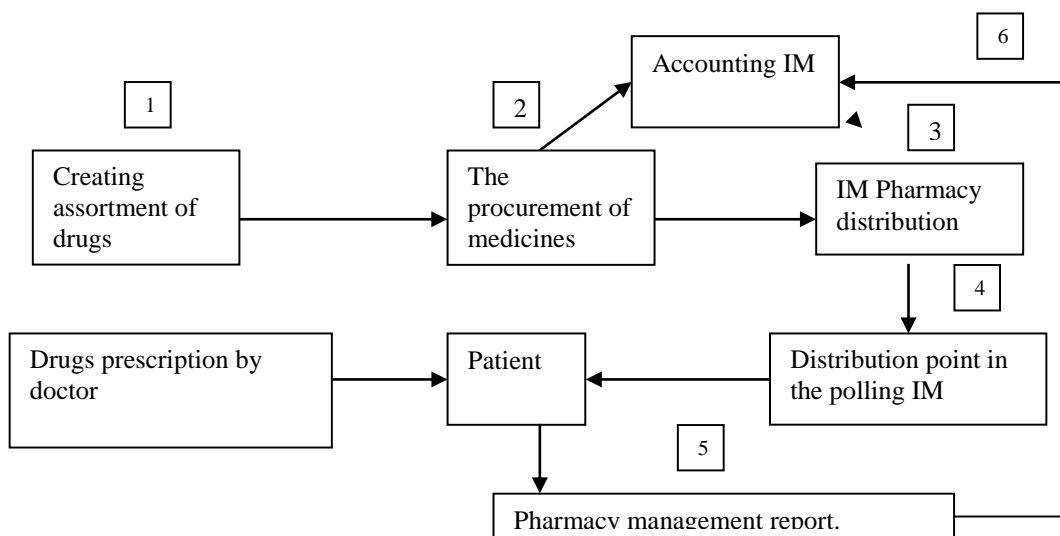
6

Accounting IM

1

2

3

Creating assortment of drugs

The procurement of medicines

IM Pharmacy distribution

4

Drugs prescription by doctor

Patient

Distribution point in the polling IM

5

Pharmacy management report.